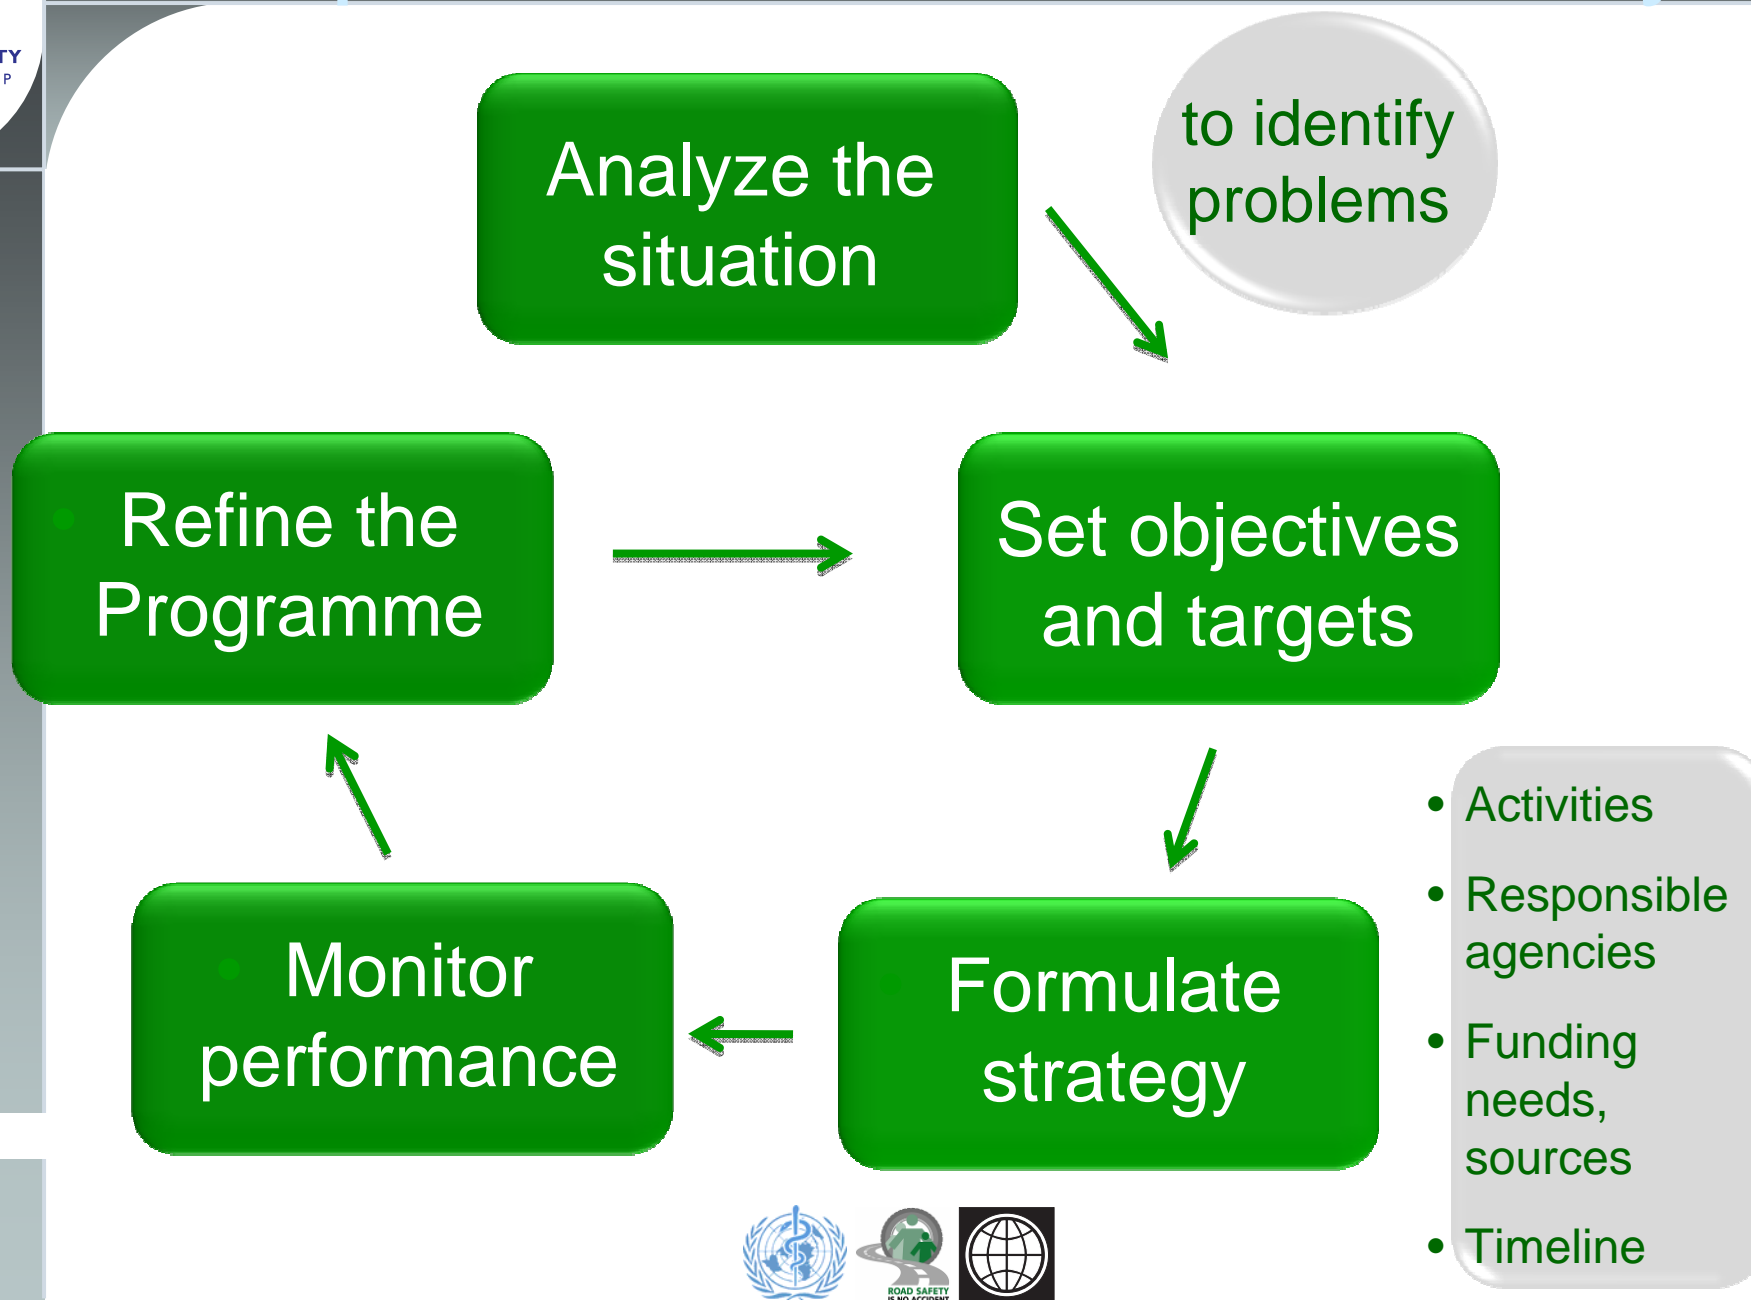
TY
P

Analyze the situation

to identify problems

Refine the Programme

Set objectives and targets

- Activities
- Responsible agencies
- Funding needs, sources
- Timeline

Monitor performance

Formulate strategy

ROAD SAFETY
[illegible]